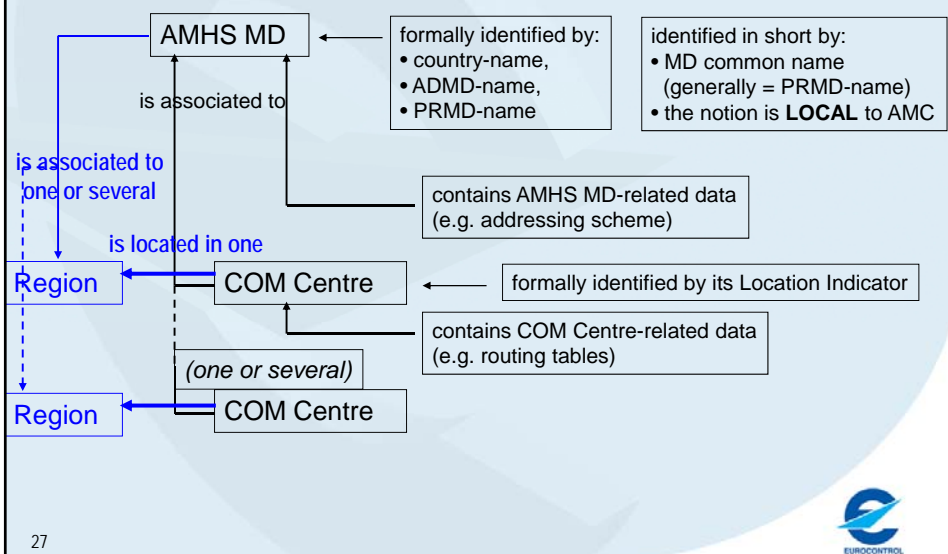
AMHS MD

formally identified by:
• country-name,
• ADMD-name,
• PRMD-name

identified in short by:
• MD common name (generally = PRMD-name)
• the notion is **LOCAL** to AMC

is associated to

is associated to one or several

contains AMHS MD-related data (e.g. addressing scheme)

is located in one

Region

COM Centre

formally identified by its Location Indicator

contains COM Centre-related data (e.g. routing tables)

(one or several)

Region

COM Centre

27

EUROCONTROL